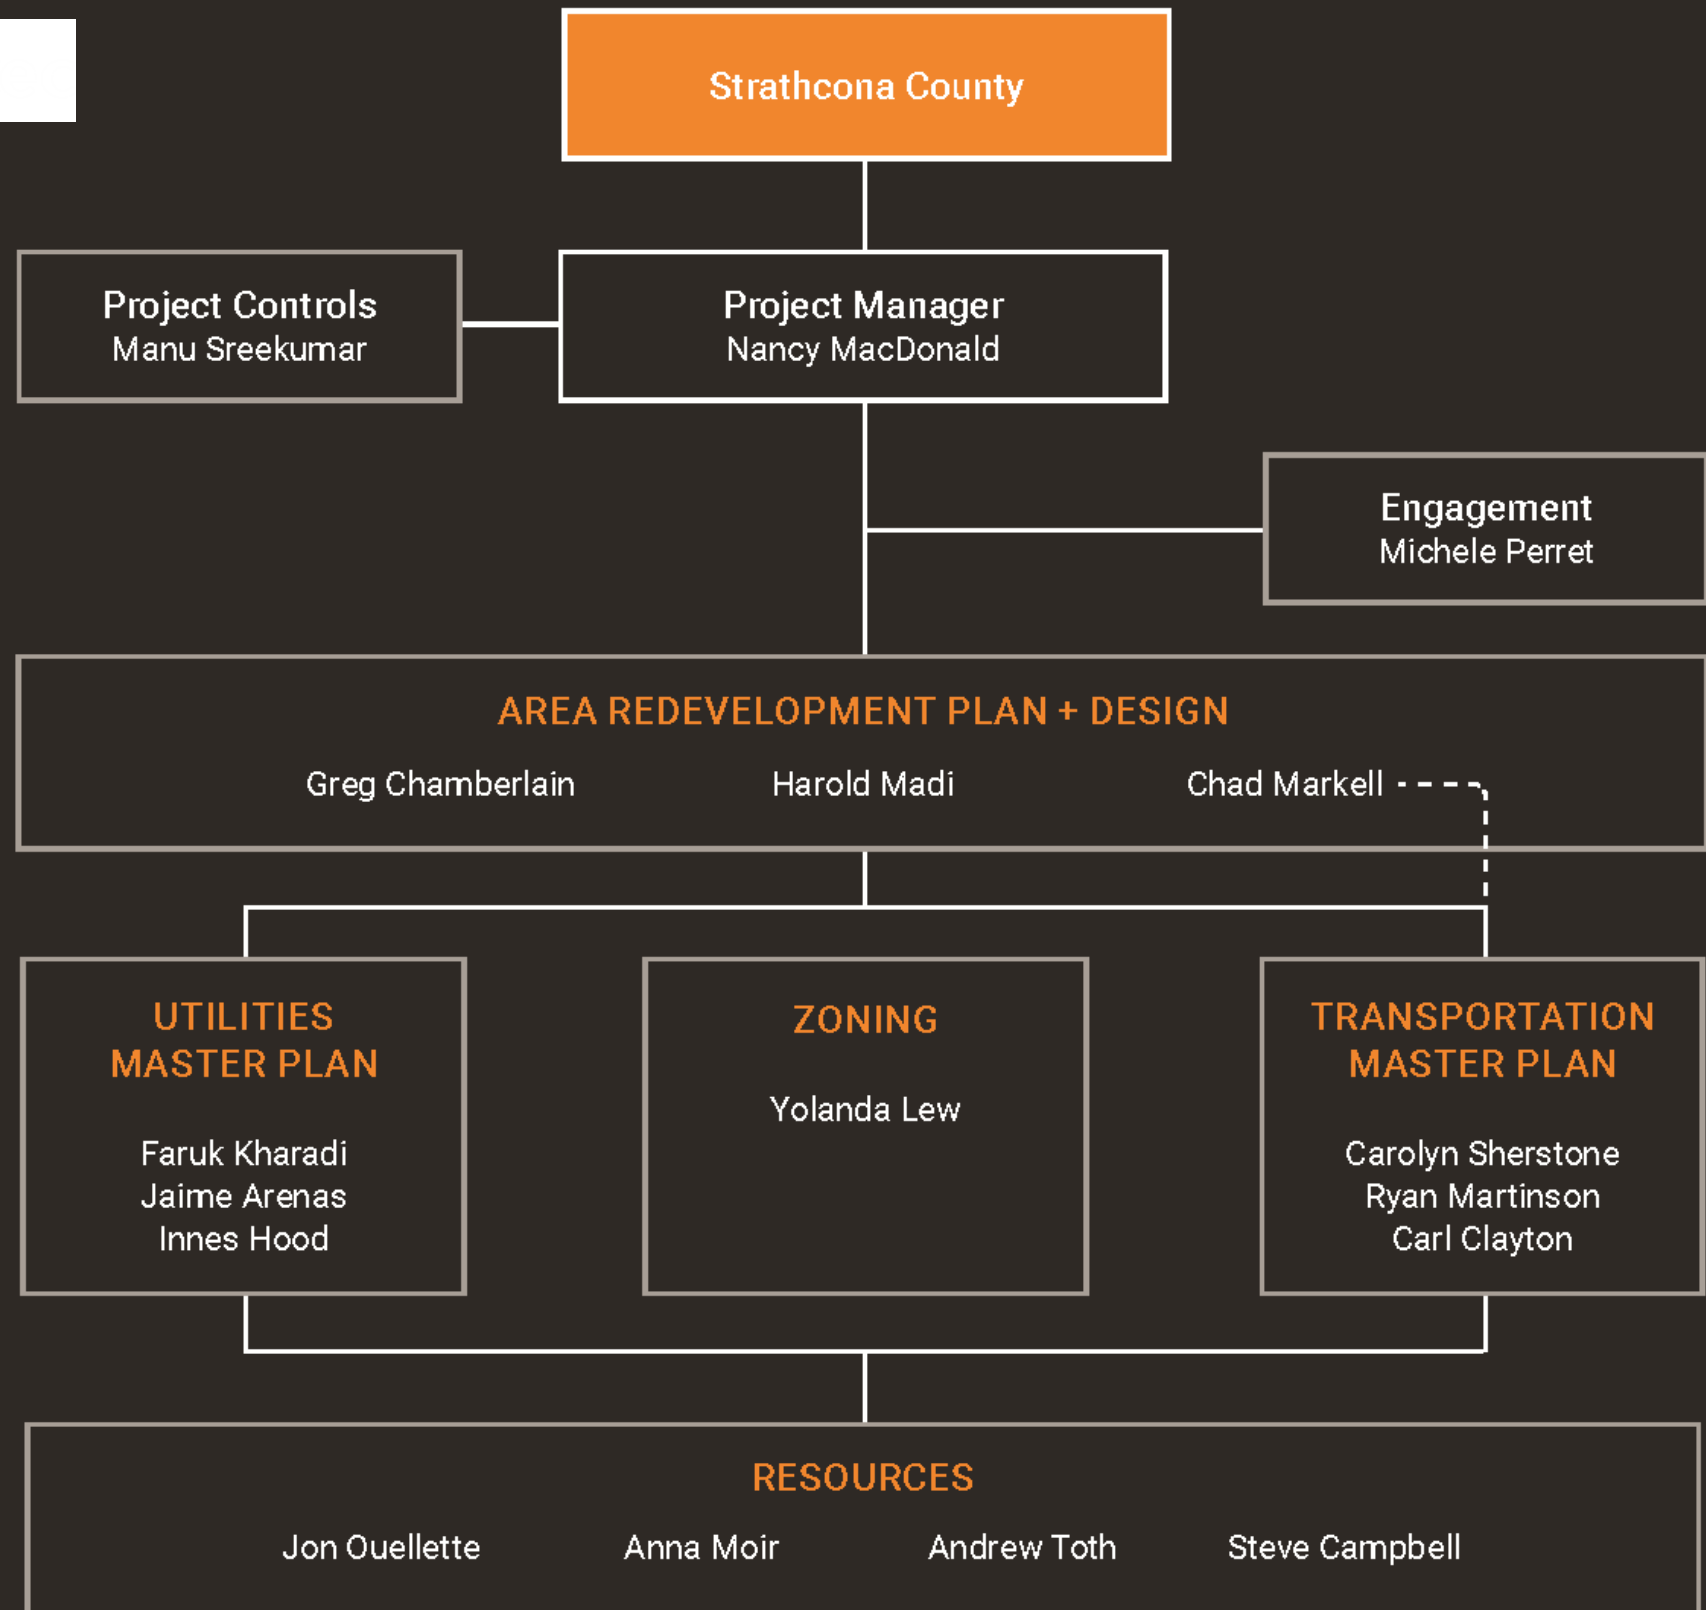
Strathcona County

Project Controls
Manu Sreekumar

Project Manager
Nancy MacDonald

Engagement
Michele Perret

AREA REDEVELOPMENT PLAN + DESIGN

Greg Chamberlain Harold Madi Chad Markell

UTILITIES MASTER PLAN

Faruk Kharadi
Jaime Arenas
Innes Hood

ZONING

Yolanda Lew

TRANSPORTATION MASTER PLAN

Carolyn Sherstone
Ryan Martinson
Carl Clayton

RESOURCES

Jon Ouellette Anna Moir Andrew Toth Steve Campbell